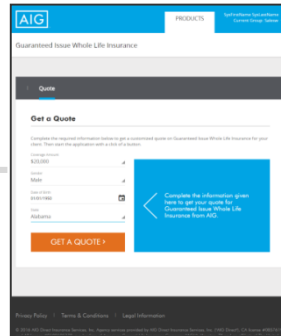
AIG

PRODUCTS

SysFirstName SysLastName
Current Group: Sylvan

Guaranteed Issue Whole Life Insurance

Quote

Get a Quote

Complete the required information below to get a customized quote on Guaranteed Issue Whole Life Insurance for your client. Then start the application with a click of a button.

Coverage Amount
$25,000

Gender
Male

Date of Birth
01/01/1960

State
Alabama

GET A QUOTE >

Complete the information given here to get your quote for Guaranteed Issue Whole Life Insurance from AIG.

Privacy Policy | Terms & Conditions | Legal Information

© 2016 AIG Direct Insurance Services, Inc. Agency services provided by AIG Direct Insurance Services, Inc. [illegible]